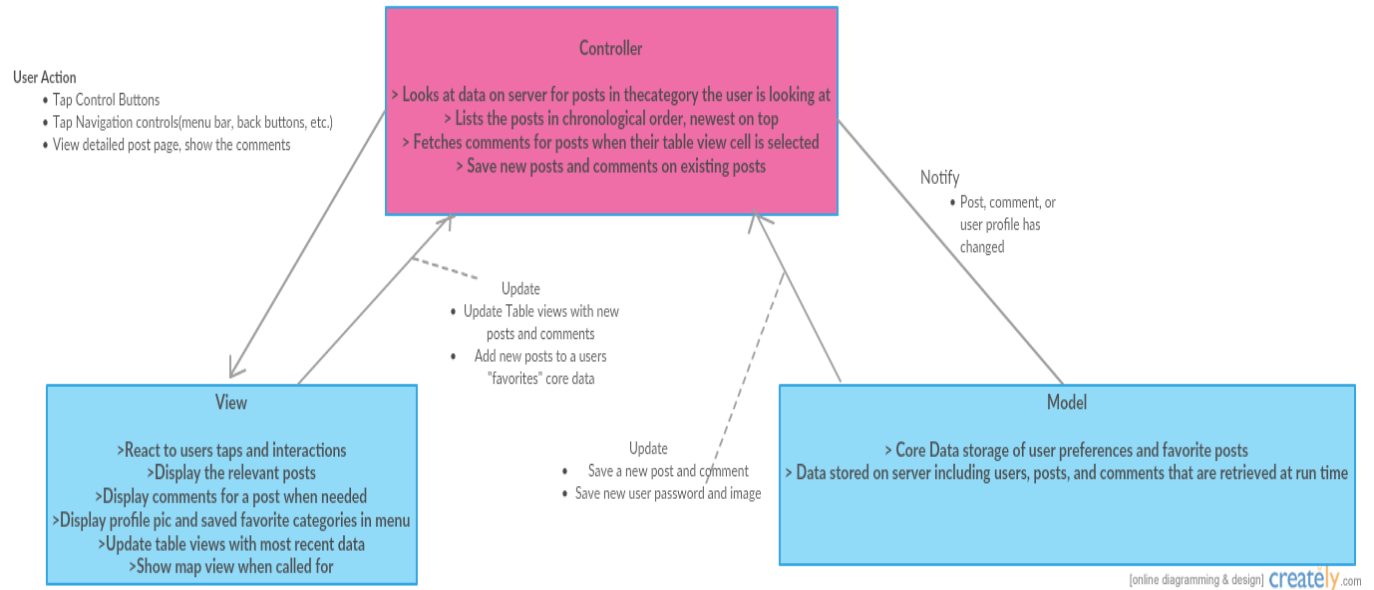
User Action
• Tap Control Buttons
• Tap Navigation controls(menu bar, back buttons, etc.)
• View detailed post page, show the comments

Controller

> Looks at data on server for posts in thecategory the user is looking at
> Lists the posts in chronological order, newest on top
> Fetches comments for posts when their table view cell is selected
> Save new posts and comments on existing posts

Notify
• Post, comment, or user profile has changed

Update
• Update Table views with new posts and comments
• Add new posts to a users "favorites" core data

View

>React to users taps and interactions
>Display the relevant posts
>Display comments for a post when needed
>Display profile pic and saved favorite categories in menu
>Update table views with most recent data
>Show map view when called for

Update
• Save a new post and comment
• Save new user password and image

Model

> Core Data storage of user preferences and favorite posts
> Data stored on server including users, posts, and comments that are retrieved at run time

[online diagramming & design] creately.com